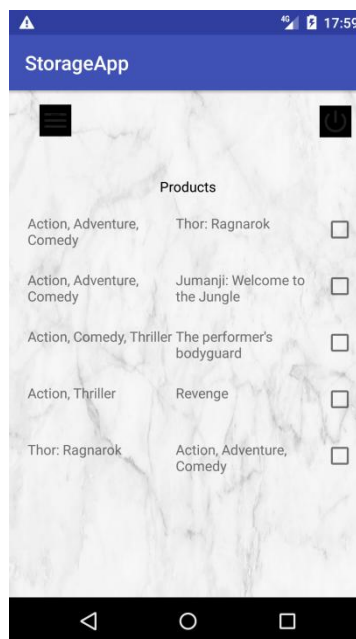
4G 17:59

StorageApp

Products

| | | |
|---|---|---|
| Action, Adventure, Comedy | Thor: Ragnarok | ☐ |
| Action, Adventure, Comedy | Jumanji: Welcome to the Jungle | ☐ |
| Action, Comedy, Thriller | The performer's bodyguard | ☐ |
| Action, Thriller | Revenge | ☐ |
| Thor: Ragnarok | Action, Adventure, Comedy | ☐ |